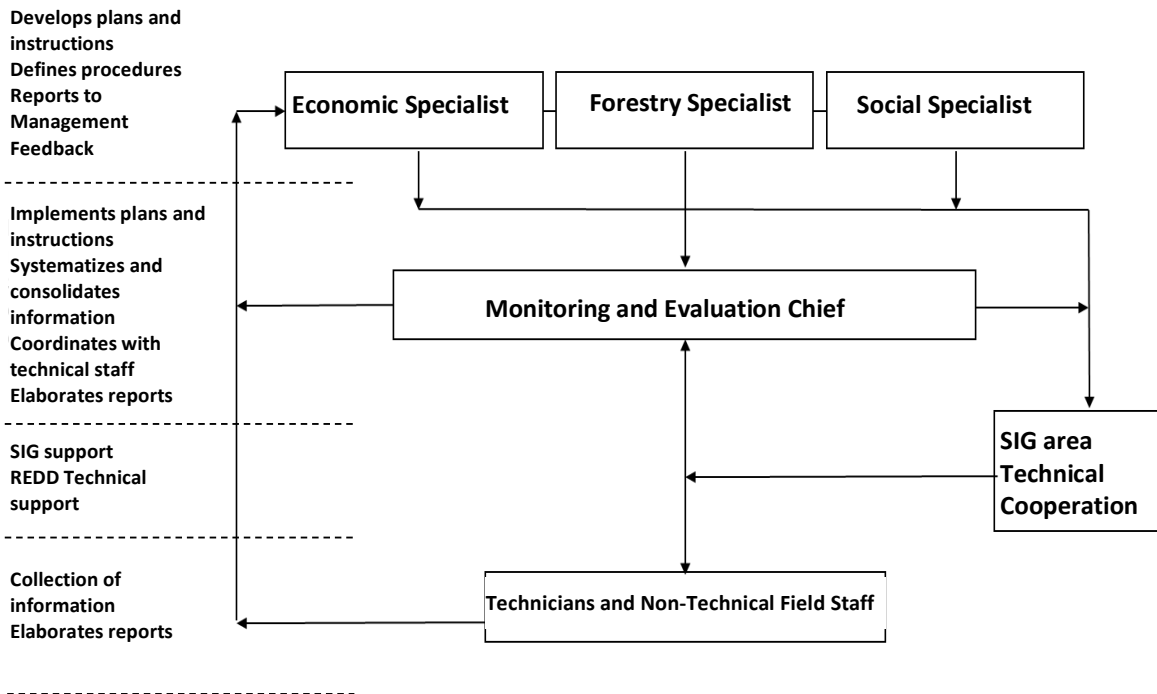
Develops plans and instructions
Defines procedures
Reports to Management
Feedback

Economic Specialist

Forestry Specialist

Social Specialist

Implements plans and instructions
Systematizes and consolidates information
Coordinates with technical staff
Elaborates reports

Monitoring and Evaluation Chief

SIG support
REDD Technical support

SIG area Technical Cooperation

Collection of information
Elaborates reports

Technicians and Non-Technical Field Staff